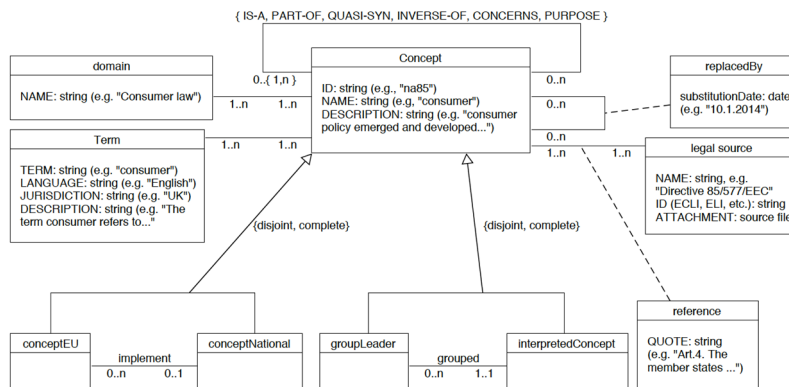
{ IS-A, PART-OF, QUASI-SYN, INVERSE-OF, CONCERNS, PURPOSE }

domain

NAME: string (e.g. "Consumer law")

0..{ 1,n }

1..n

1..n

Concept

ID: string (e.g., "na85")
NAME: string (e.g, "consumer")
DESCRIPTION: string (e.g. "consumer policy emerged and developed...")

0..n

0..n

0..n

replacedBy

substitutionDate: date
(e.g. "10.1.2014")

Term

TERM: string (e.g. "consumer")
LANGUAGE: string (e.g. "English")
JURISDICTION: string (e.g. "UK")
DESCRIPTION: string (e.g. "The term consumer refers to..."

1..n

1..n

1..n

1..n

legal source

NAME: string, e.g.
"Directive 85/577/EEC"
ID (ECLI, ELI, etc.): string
ATTACHMENT: source file

{disjoint, complete}

{disjoint, complete}

reference

QUOTE: string
(e.g. "Art.4. The member states ...")

conceptEU

implement

0..n

0..1

conceptNational

groupLeader

grouped

0..n

1..1

interpretedConcept